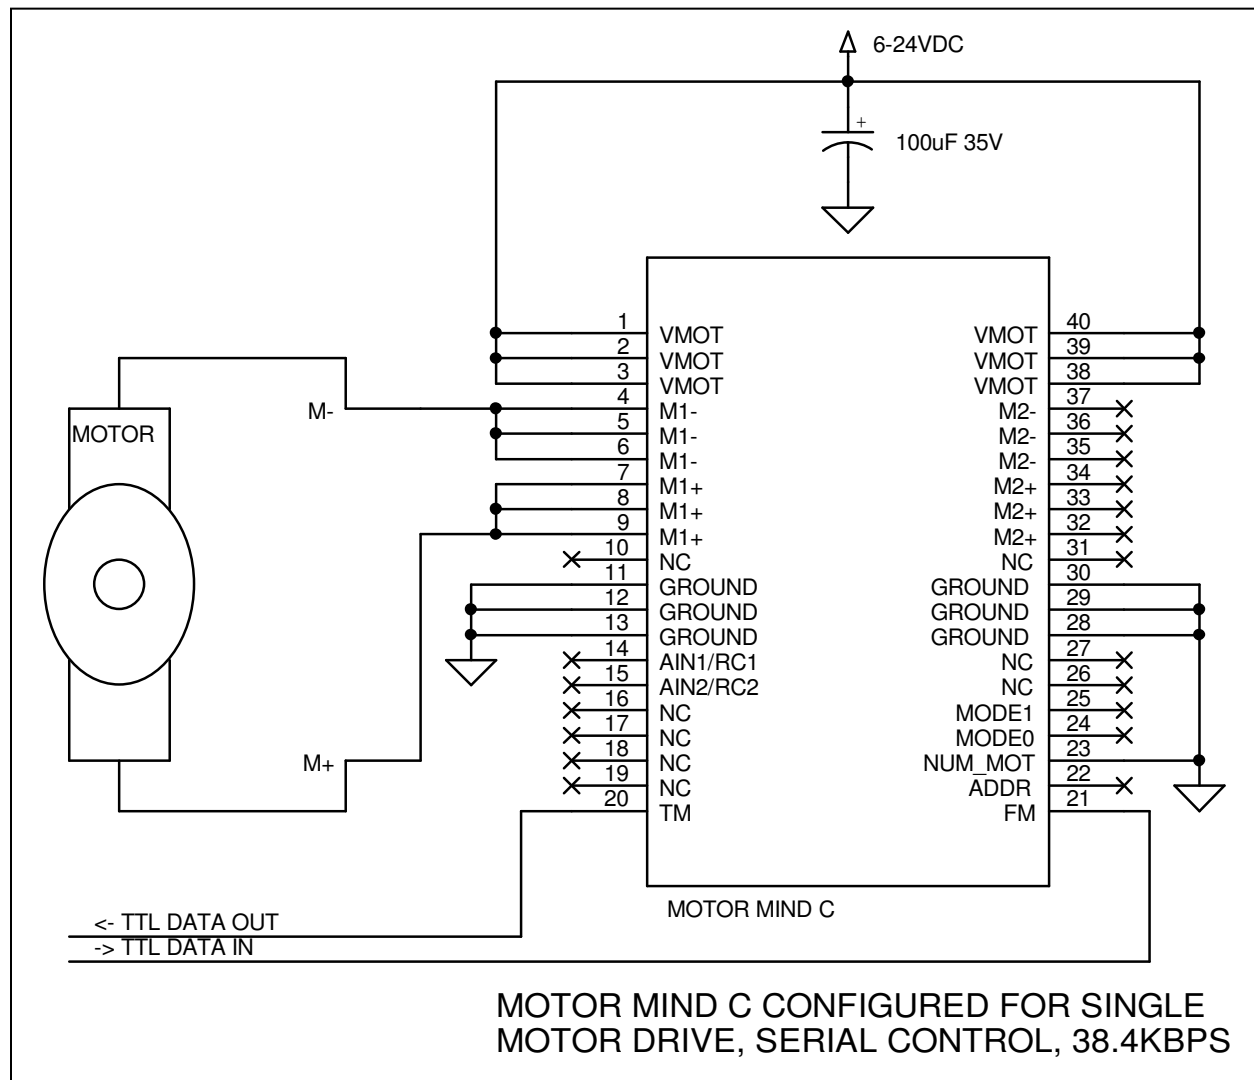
6-24VDC

+

100uF 35V

MOTOR

M-

M+

1 VMOT
2 VMOT
3 VMOT
4 M1-
5 M1-
6 M1-
7 M1+
8 M1+
9 M1+
10 NC
11 GROUND
12 GROUND
13 GROUND
14 AIN1/RC1
15 AIN2/RC2
16 NC
17 NC
18 NC
19 NC
20 TM

VMOT 40
VMOT 39
VMOT 38
M2- 37
M2- 36
M2- 35
M2+ 34
M2+ 33
M2+ 32
NC 31
GROUND 30
GROUND 29
GROUND 28
NC 27
NC 26
MODE1 25
MODE0 24
NUM_MOT 23
ADDR 22
FM 21

MOTOR MIND C

<- TTL DATA OUT
-> TTL DATA IN

MOTOR MIND C CONFIGURED FOR SINGLE MOTOR DRIVE, SERIAL CONTROL, 38.4KBPS